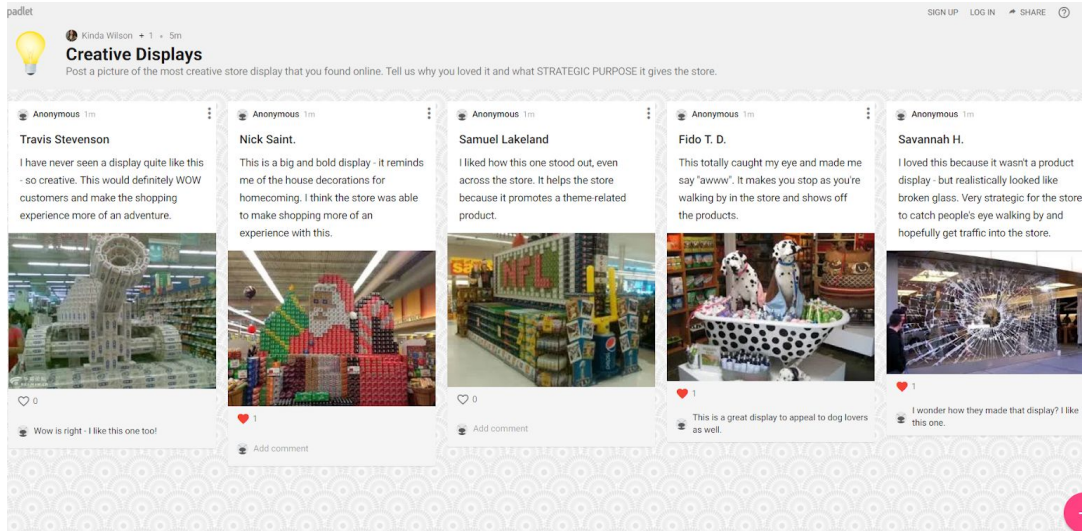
padlet

SIGN UP LOG IN SHARE ?

Kinda Wilson + 1 • 5m

Creative Displays

Post a picture of the most creative store display that you found online. Tell us why you loved it and what STRATEGIC PURPOSE it gives the store.

Anonymous 1m

Travis Stevenson

I have never seen a display quite like this - so creative. This would definitely WOW customers and make the shopping experience more of an adventure.

0

Wow is right - I like this one too!

Anonymous 1m

Nick Saint.

This is a big and bold display - it reminds me of the house decorations for homecoming. I think the store was able to make shopping more of an experience with this.

1

Add comment

Anonymous 1m

Samuel Lakeland

I liked how this one stood out, even across the store. It helps the store because it promotes a theme-related product.

NFL

0

Add comment

Anonymous 1m

Fido T. D.

This totally caught my eye and made me say "awww". It makes you stop as you're walking by in the store and shows off the products.

1

This is a great display to appeal to dog lovers as well.

Anonymous 1m

Savannah H.

I loved this because it wasn't a product display - but realistically looked like broken glass. Very strategic for the store to catch people's eye walking by and hopefully get traffic into the store.

1

I wonder how they made that display? I like this one.